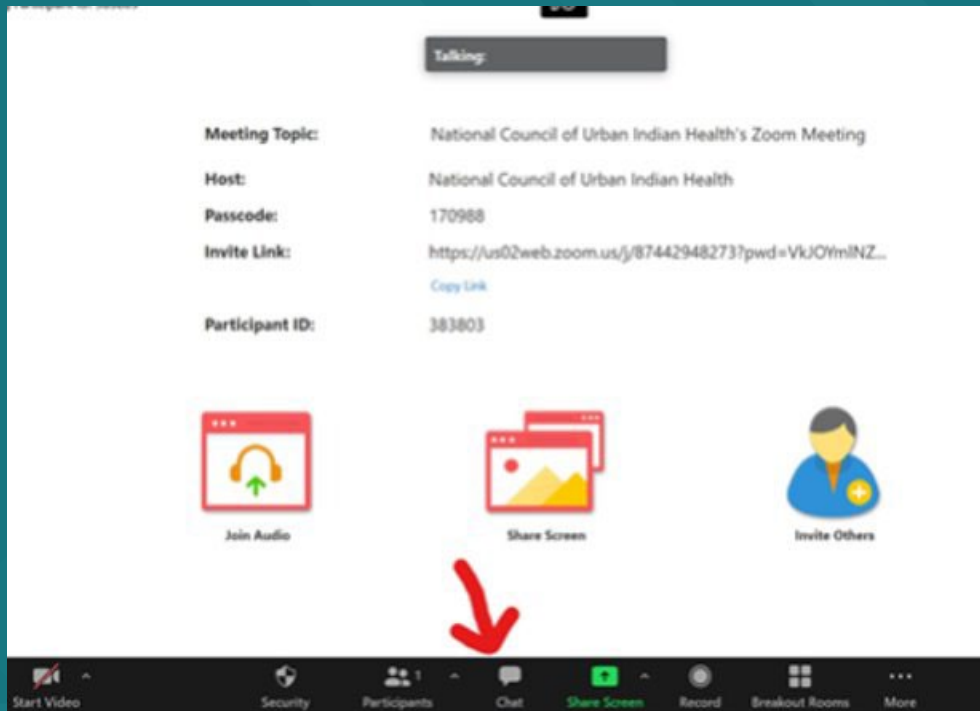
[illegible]

Talking:

Meeting Topic: National Council of Urban Indian Health's Zoom Meeting

Host: National Council of Urban Indian Health

Passcode: 170988

Invite Link: https://us02web.zoom.us/j/87442948273?pwd=VkJOYmINZ...

Copy Link

Participant ID: 383803

Join Audio

Share Screen

Invite Others

Start Video

Security

Participants 1

Chat

Share Screen

Record

Breakout Rooms

More